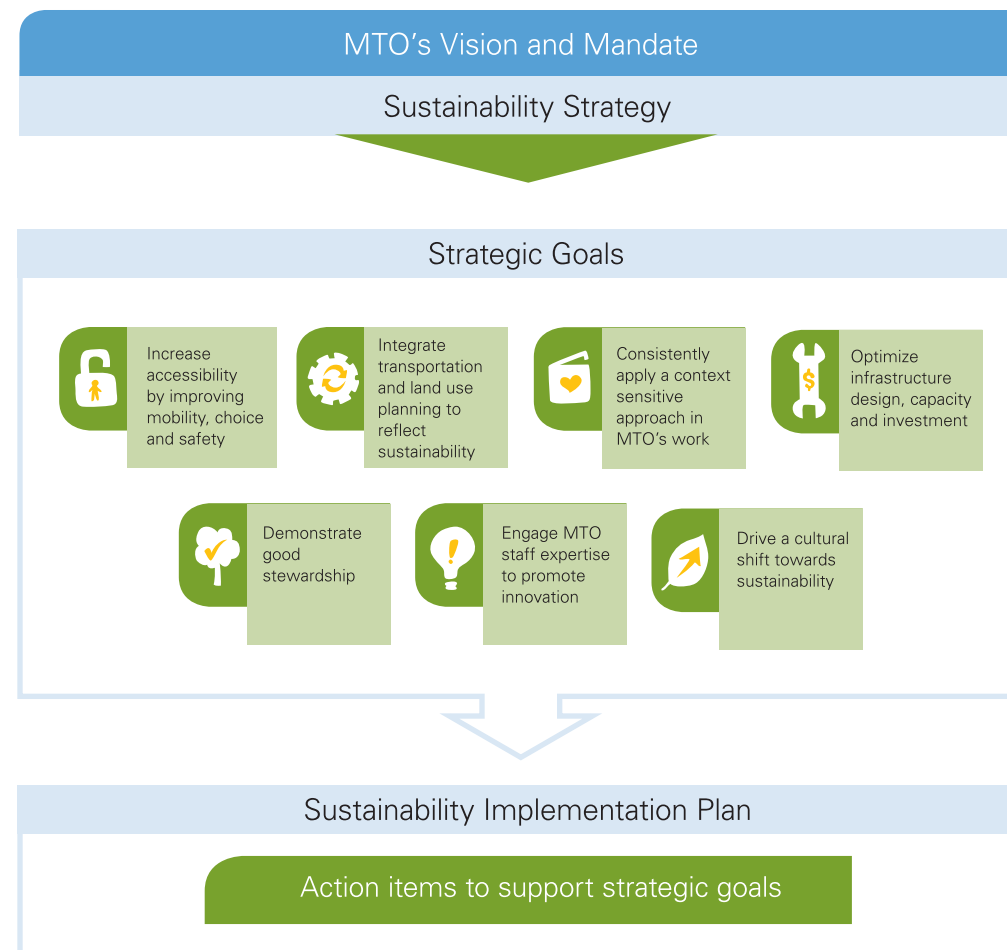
MTO’s Vision and Mandate

Sustainability Strategy

Strategic Goals

Increase accessibility by improving mobility, choice and safety

Integrate transportation and land use planning to reflect sustainability

Consistently apply a context sensitive approach in MTO’s work

$

Optimize infrastructure design, capacity and investment

Demonstrate good stewardship

Engage MTO staff expertise to promote innovation

Drive a cultural shift towards sustainability

Sustainability Implementation Plan

Action items to support strategic goals